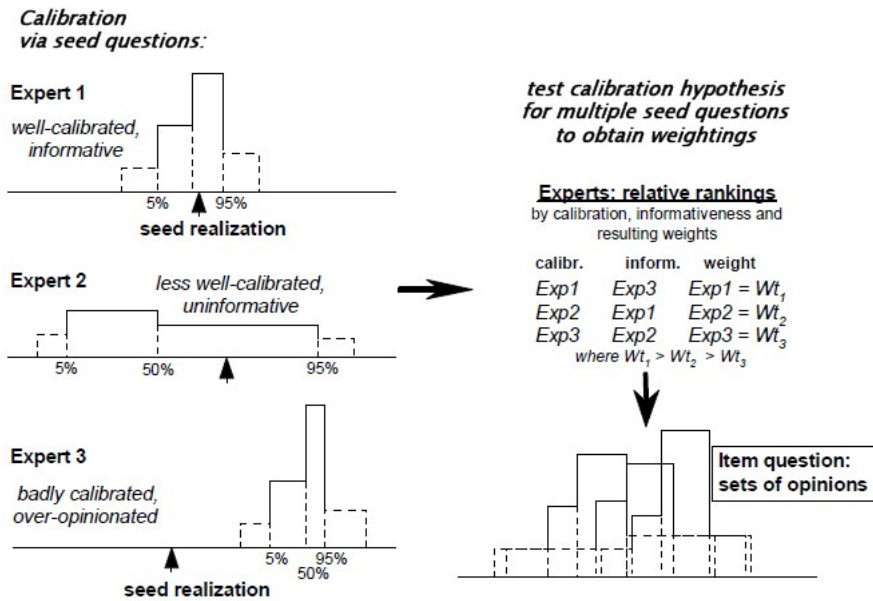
Calibration via seed questions:

Expert 1

well-calibrated, informative

5%

95%

seed realization

Expert 2

less well-calibrated, uninformative

5%

50%

95%

Expert 3

badly calibrated, over-opinionated

5%

95%

50%

seed realization

test calibration hypothesis for multiple seed questions to obtain weightings

Experts: relative rankings

by calibration, informativeness and resulting weights

| calibr. | inform. | weight |
|---|---|---|
| Exp1 | Exp3 | Exp1 = $Wt_1$ |
| Exp2 | Exp1 | Exp2 = $Wt_2$ |
| Exp3 | Exp2 | Exp3 = $Wt_3$ |

where $Wt_1 > Wt_2 > Wt_3$

Item question: sets of opinions